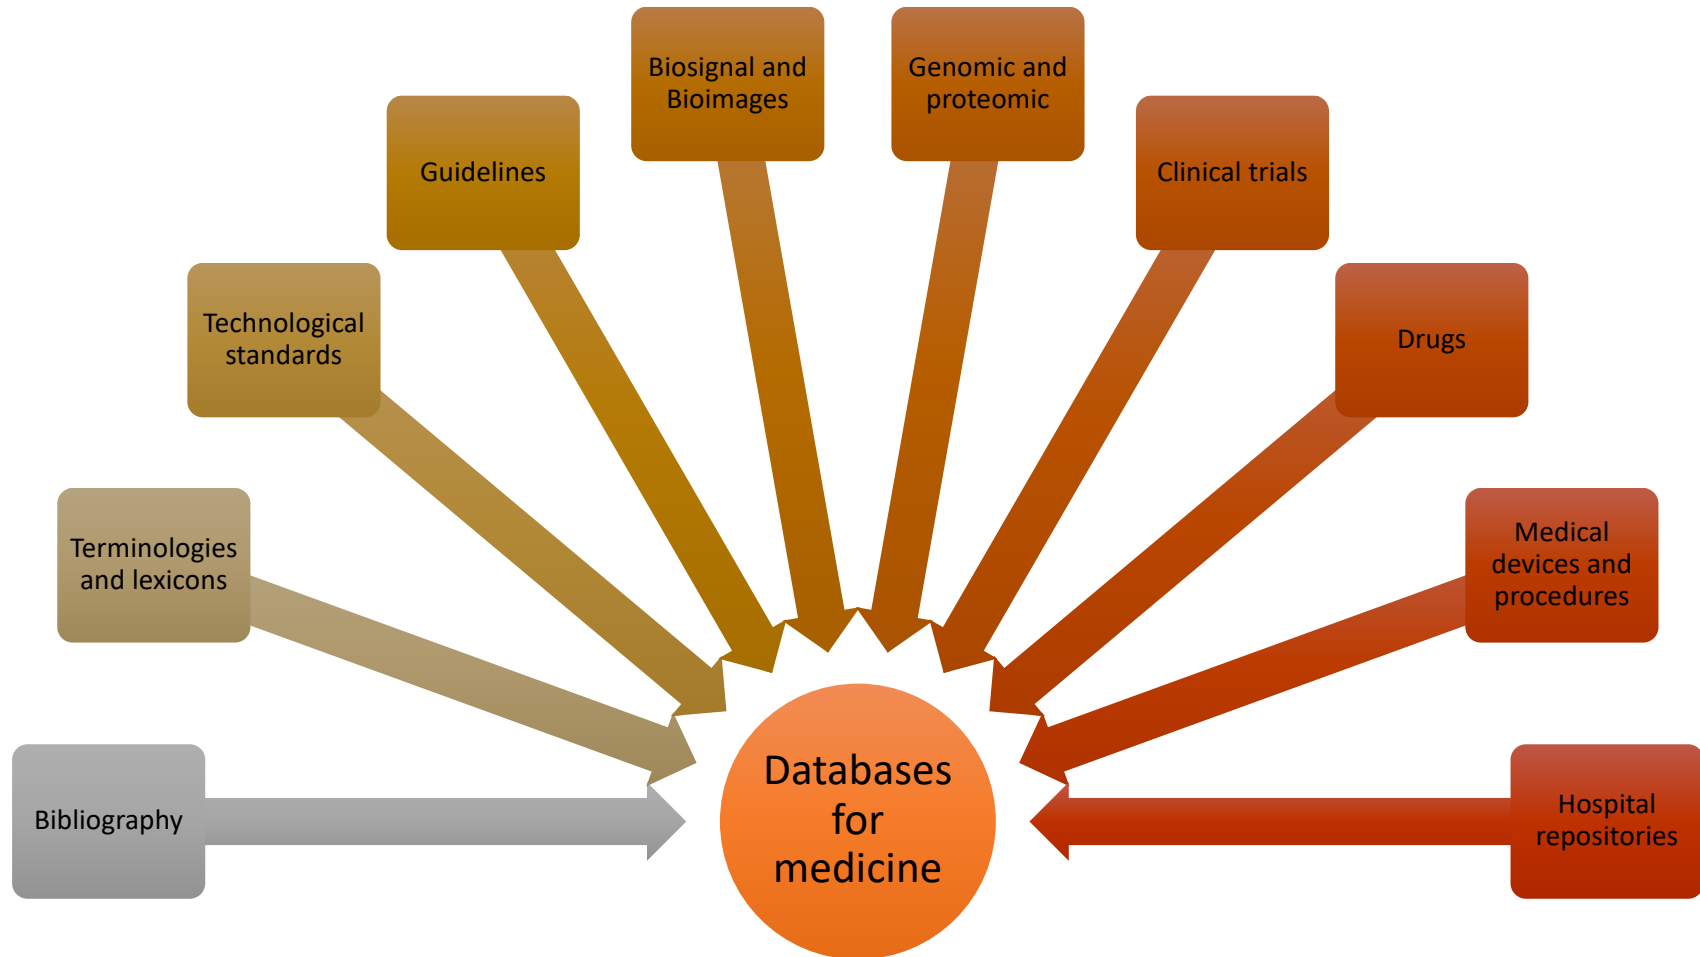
Biosignal and Bioimages

Genomic and proteomic

Guidelines

Clinical trials

Technological standards

Drugs

Terminologies and lexicons

Medical devices and procedures

Bibliography

Databases for medicine

Hospital repositories